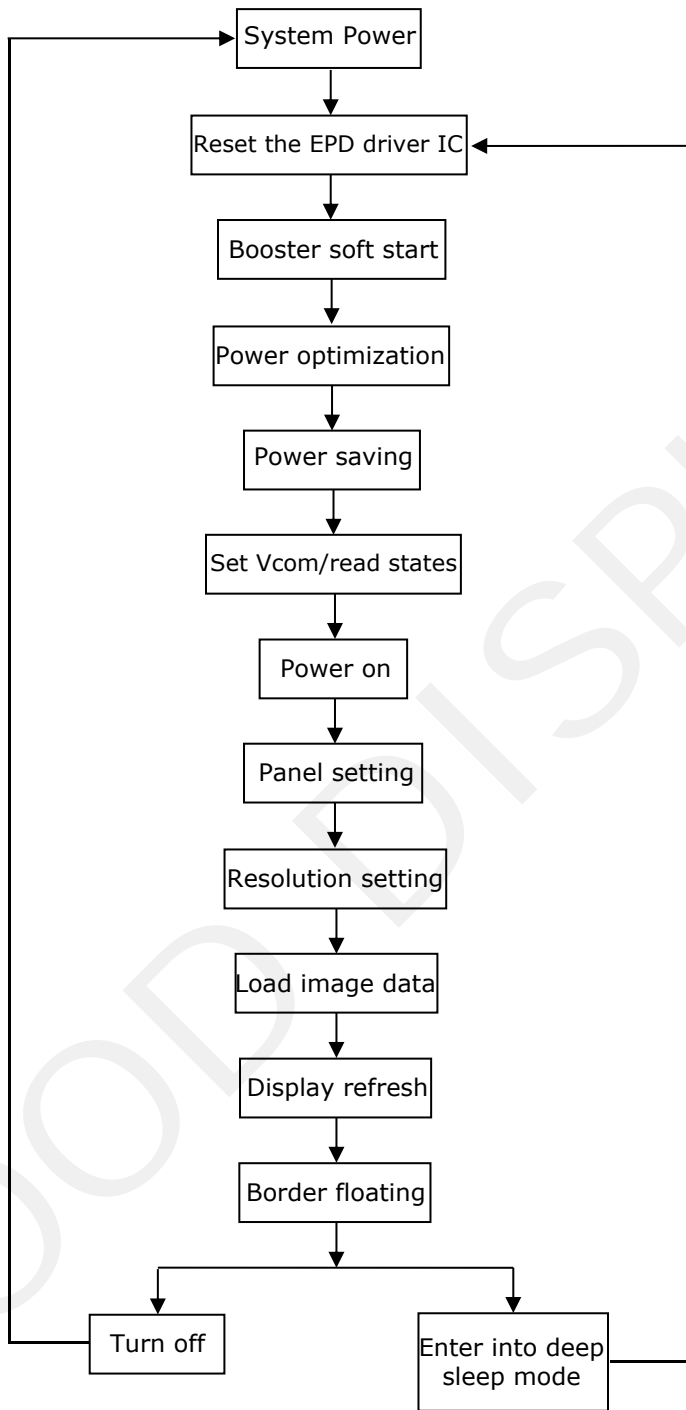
System Power

Reset the EPD driver IC

Booster soft start

Power optimization

Power saving

Set Vcom/read states

Power on

Panel setting

Resolution setting

Load image data

Display refresh

Border floating

Turn off

Enter into deep sleep mode